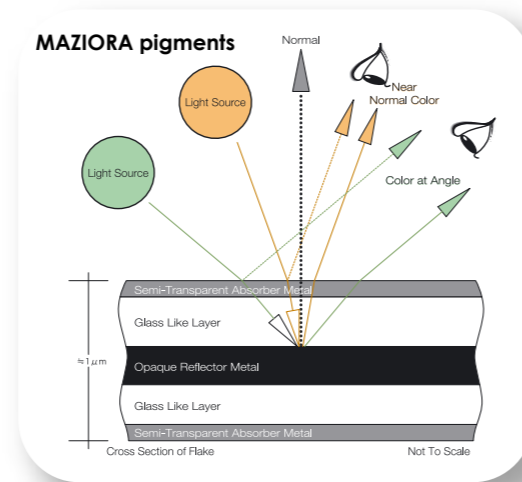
MAZIORA pigments

Normal

Light Source

Near Normal Color

Light Source

Color at Angle

Semi-Transparent Absorber Metal

Glass Like Layer

≈1 µm

Opaque Reflector Metal

Glass Like Layer

Semi-Transparent Absorber Metal

Cross Section of Flake

Not To Scale